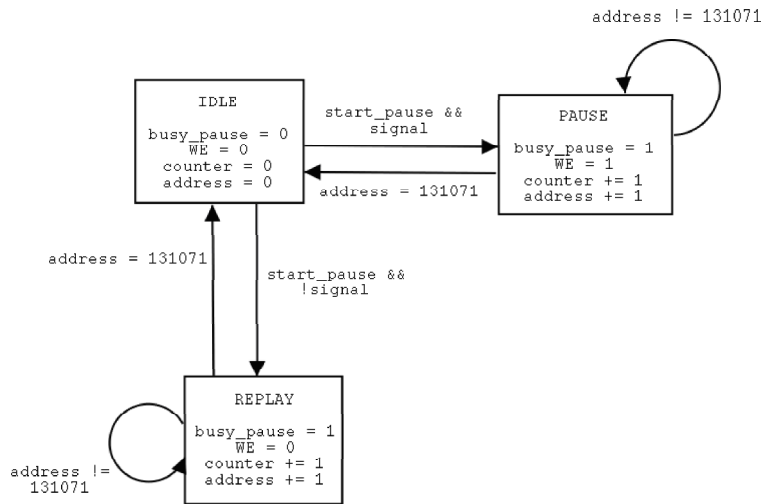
address != 131071

IDLE

busy_pause = 0
$\overline{WE}$ = 0
counter = 0
address = 0

start_pause &&
signal

address = 131071

PAUSE

busy_pause = 1
$\overline{WE}$ = 1
counter += 1
address += 1

address = 131071

start_pause &&
!signal

REPLAY

busy_pause = 1
$\overline{WE}$ = 0
counter += 1
address += 1

address !=
131071